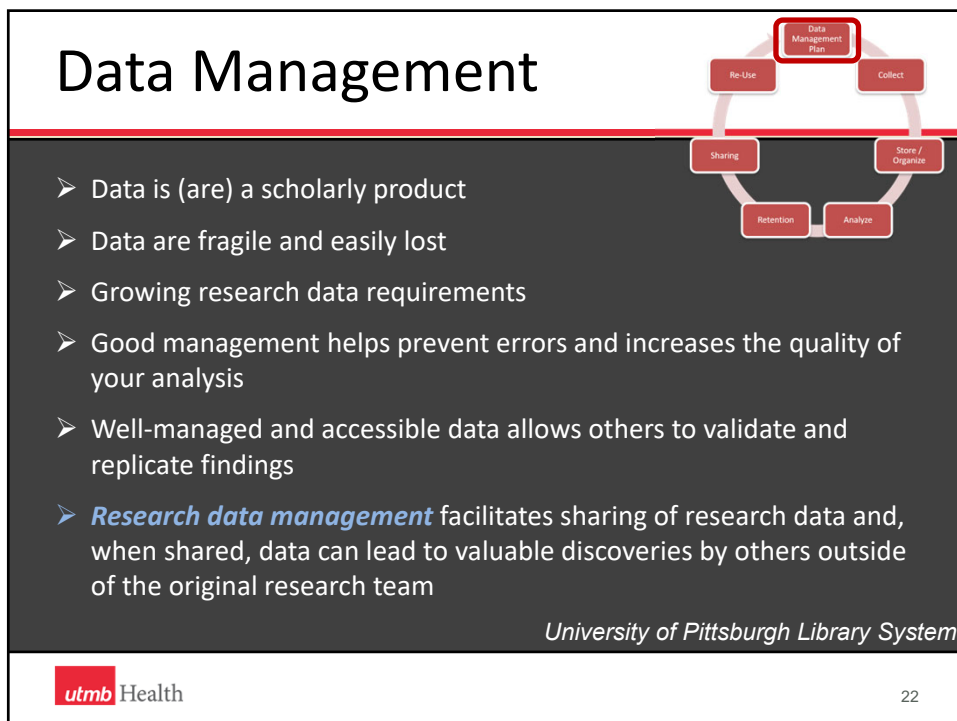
Data Management

Data Management Plan

Collect

Store / Organize

Analyze

Retention

Sharing

Re-Use

➢ Data is (are) a scholarly product

➢ Data are fragile and easily lost

➢ Growing research data requirements

➢ Good management helps prevent errors and increases the quality of your analysis

➢ Well-managed and accessible data allows others to validate and replicate findings

➢ *Research data management* facilitates sharing of research data and, when shared, data can lead to valuable discoveries by others outside of the original research team

*University of Pittsburgh Library System*

utmb Health

22